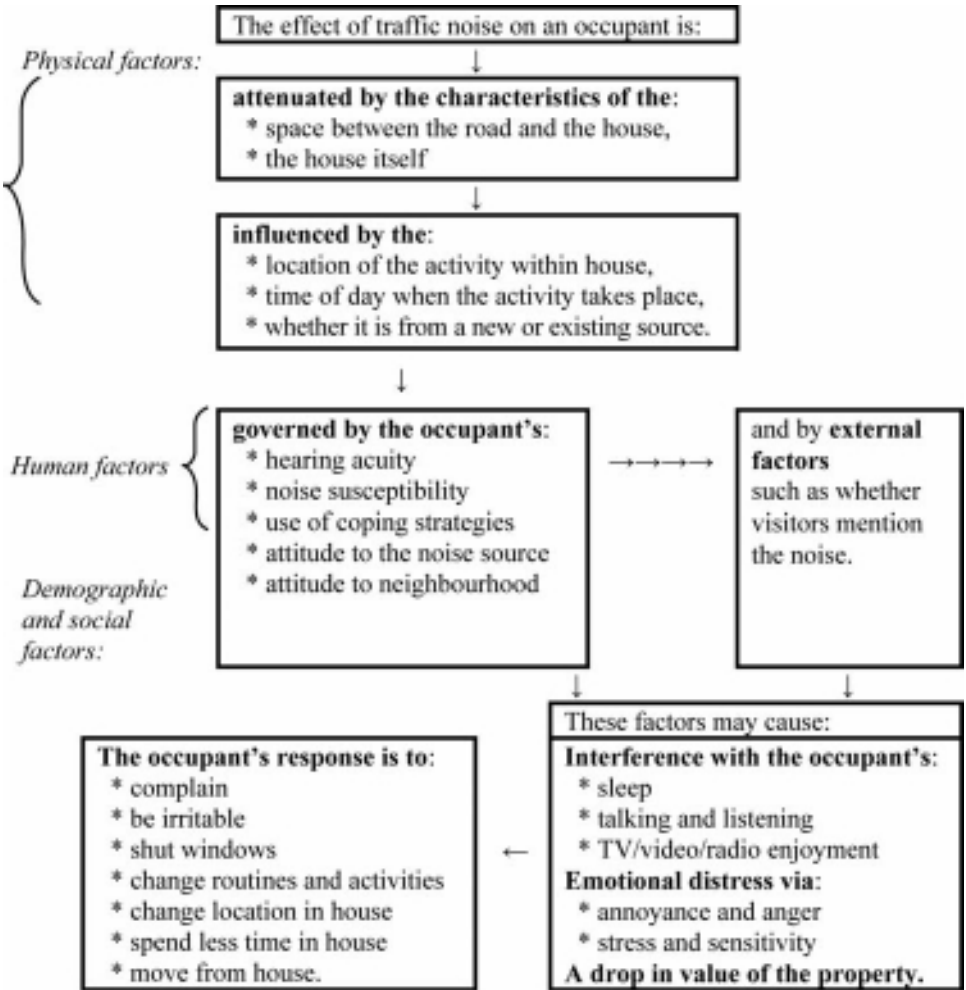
The effect of traffic noise on an occupant is:

Physical factors:

↓

**attenuated by the characteristics of the**:
* space between the road and the house,
* the house itself

↓

**influenced by the**:
* location of the activity within house,
* time of day when the activity takes place,
* whether it is from a new or existing source.

↓

Human factors

**governed by the occupant's**:
* hearing acuity
* noise susceptibility
* use of coping strategies
* attitude to the noise source
* attitude to neighbourhood

Demographic and social factors:

→→→→

and by **external factors** such as whether visitors mention the noise.

↓ ↓

These factors may cause:
**Interference with the occupant's**:
* sleep
* talking and listening
* TV/video/radio enjoyment
**Emotional distress via**:
* annoyance and anger
* stress and sensitivity
**A drop in value of the property.**

←

**The occupant's response is to**:
* complain
* be irritable
* shut windows
* change routines and activities
* change location in house
* spend less time in house
* move from house.